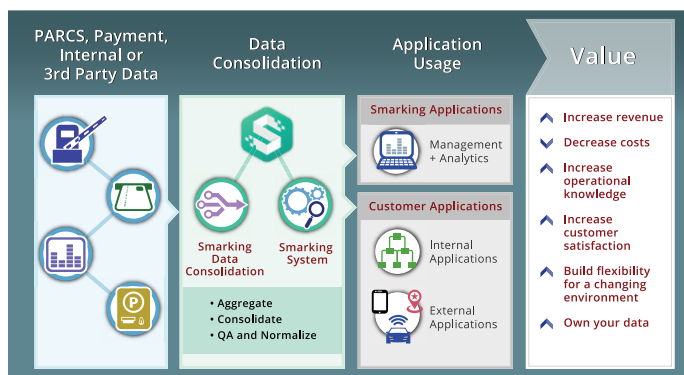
PARCS, Payment, Internal or 3rd Party Data

Data Consolidation

Smarking Data Consolidation

Smarking System

• Aggregate
• Consolidate
• QA and Normalize

Application Usage

Smarking Applications

Management + Analytics

Customer Applications

Internal Applications

External Applications

Value

Increase revenue

Decrease costs

Increase operational knowledge

Increase customer satisfaction

Build flexibility for a changing environment

Own your data